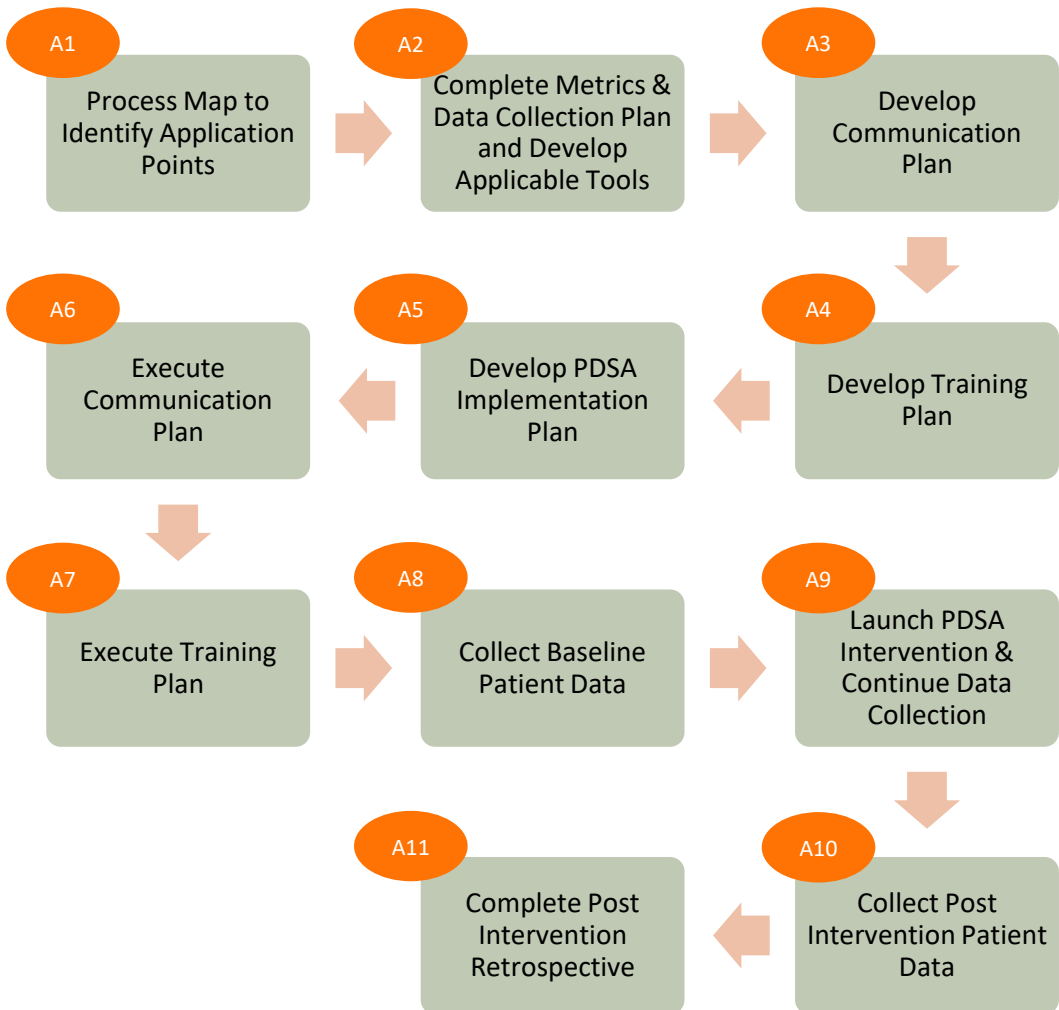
A1
Process Map to Identify Application Points

A2
Complete Metrics & Data Collection Plan and Develop Applicable Tools

A3
Develop Communication Plan

A6
Execute Communication Plan

A5
Develop PDSA Implementation Plan

A4
Develop Training Plan

A7
Execute Training Plan

A8
Collect Baseline Patient Data

A9
Launch PDSA Intervention & Continue Data Collection

A11
Complete Post Intervention Retrospective

A10
Collect Post Intervention Patient Data